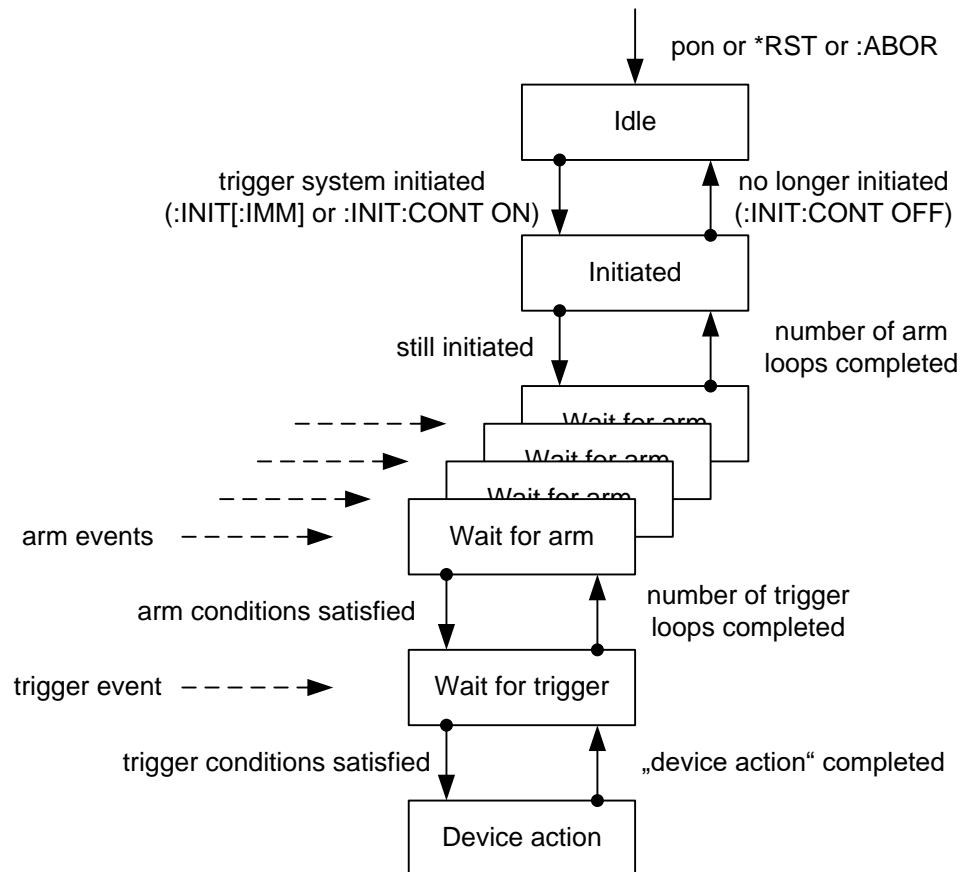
pon or *RST or :ABOR

Idle

trigger system initiated (:INIT[:IMM] or :INIT:CONT ON)

no longer initiated (:INIT:CONT OFF)

Initiated

still initiated

number of arm loops completed

Wait for arm

Wait for arm

Wait for arm

arm events

Wait for arm

arm conditions satisfied

number of trigger loops completed

trigger event

Wait for trigger

trigger conditions satisfied

„device action“ completed

Device action